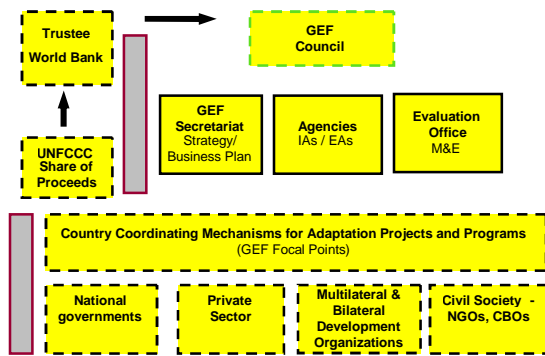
Trustee
World Bank

GEF
Council

UNFCCC
Share of
Proceeds

GEF
Secretariat
Strategy/
Business Plan

Agencies
IAs / EAs

Evaluation
Office
M&E

Country Coordinating Mechanisms for Adaptation Projects and Programs
(GEF Focal Points)

National
governments

Private
Sector

Multilateral &
Bilateral
Development
Organizations

Civil Society -
NGOs, CBOs